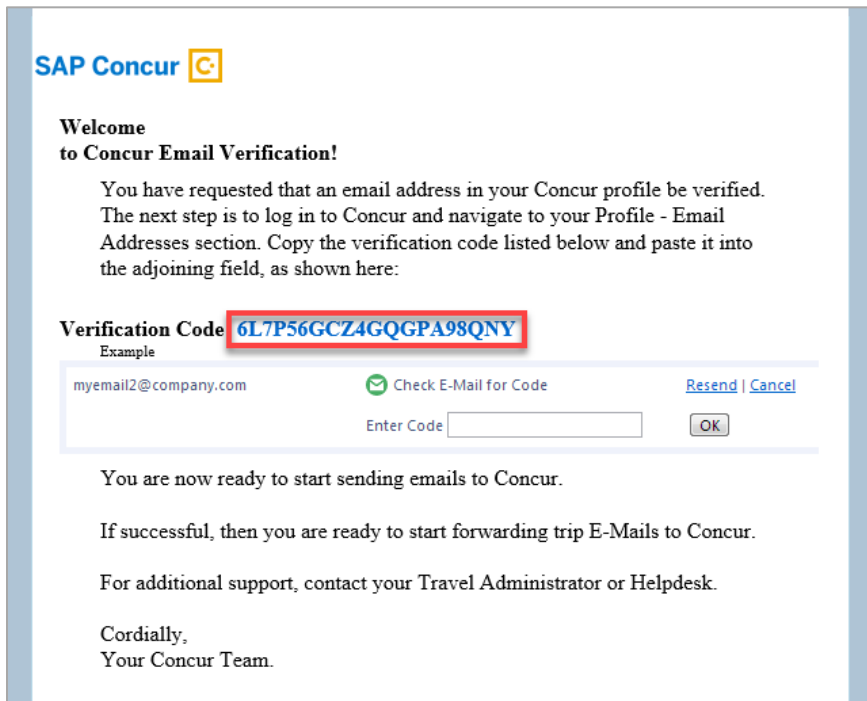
SAP Concur C

Welcome
to Concur Email Verification!

You have requested that an email address in your Concur profile be verified. The next step is to log in to Concur and navigate to your Profile - Email Addresses section. Copy the verification code listed below and paste it into the adjoining field, as shown here:

Verification Code 6L7P56GCZ4GQGPA98QNY
Example

myemail2@company.com Check E-Mail for Code Resend | Cancel
Enter Code OK

You are now ready to start sending emails to Concur.

If successful, then you are ready to start forwarding trip E-Mails to Concur.

For additional support, contact your Travel Administrator or Helpdesk.

Cordially,
Your Concur Team.